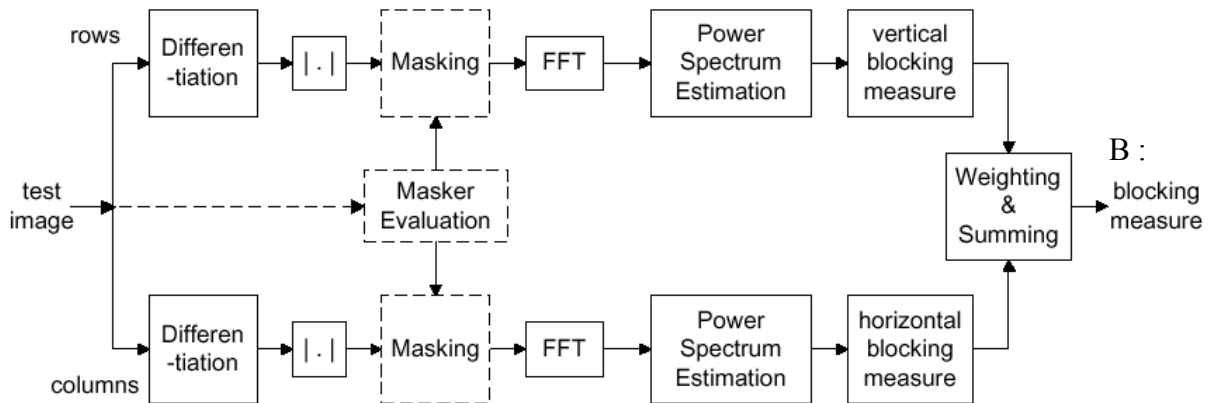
rows

Differen -tiation

| . |

Masking

FFT

Power Spectrum Estimation

vertical blocking measure

test image

Masker Evaluation

Weighting & Summing

B : blocking measure

columns

Differen -tiation

| . |

Masking

FFT

Power Spectrum Estimation

horizontal blocking measure